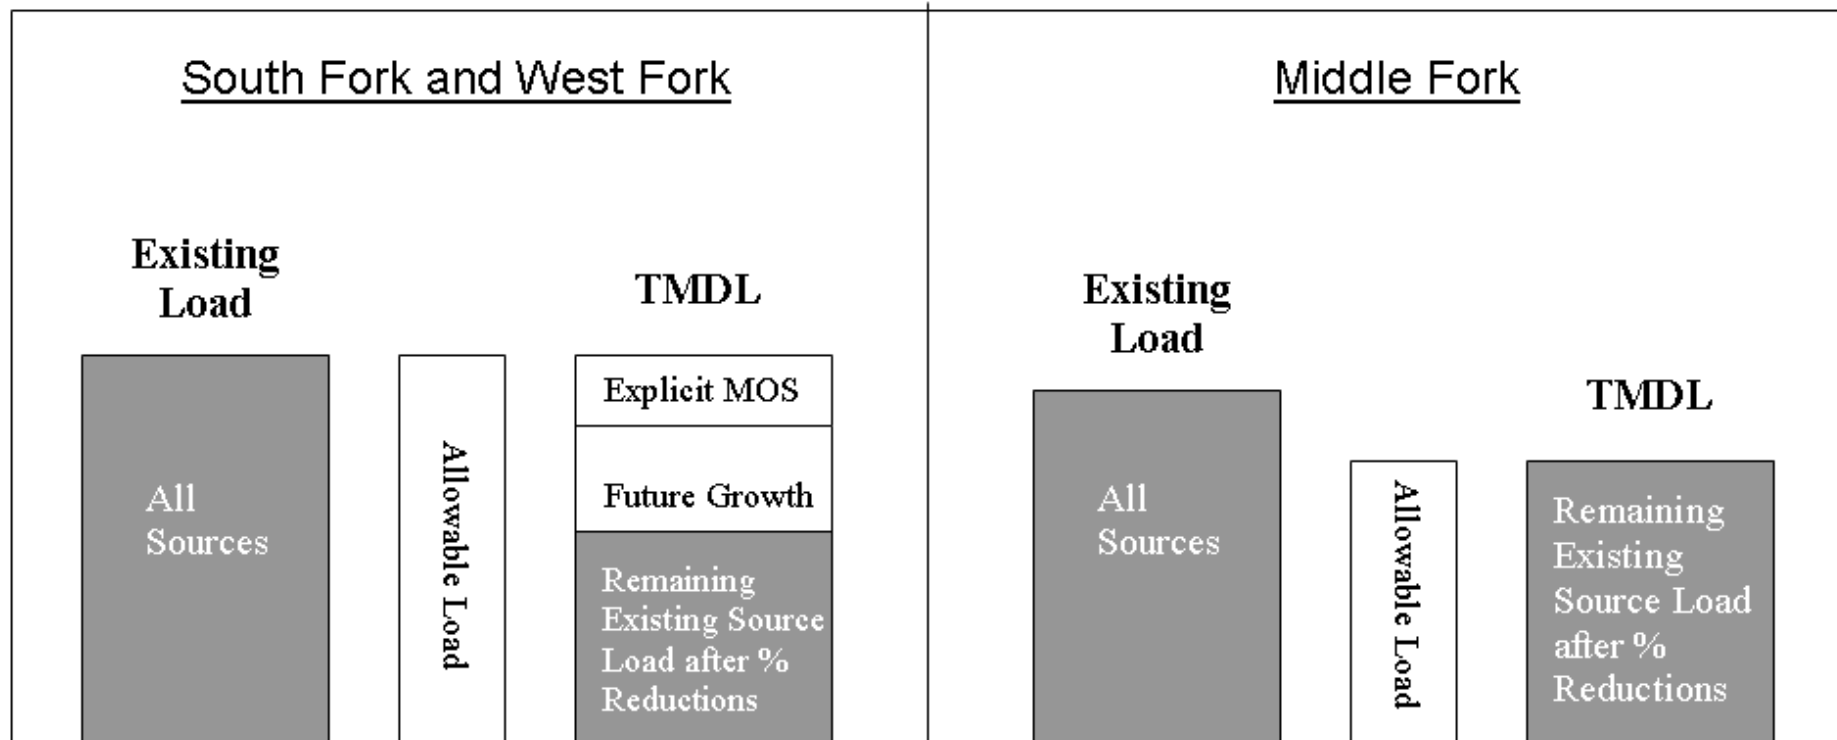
South Fork and West Fork

Existing Load

All Sources

Allowable Load

TMDL

Explicit MOS

Future Growth

Remaining Existing Source Load after % Reductions

Middle Fork

Existing Load

All Sources

Allowable Load

TMDL

Remaining Existing Source Load after % Reductions